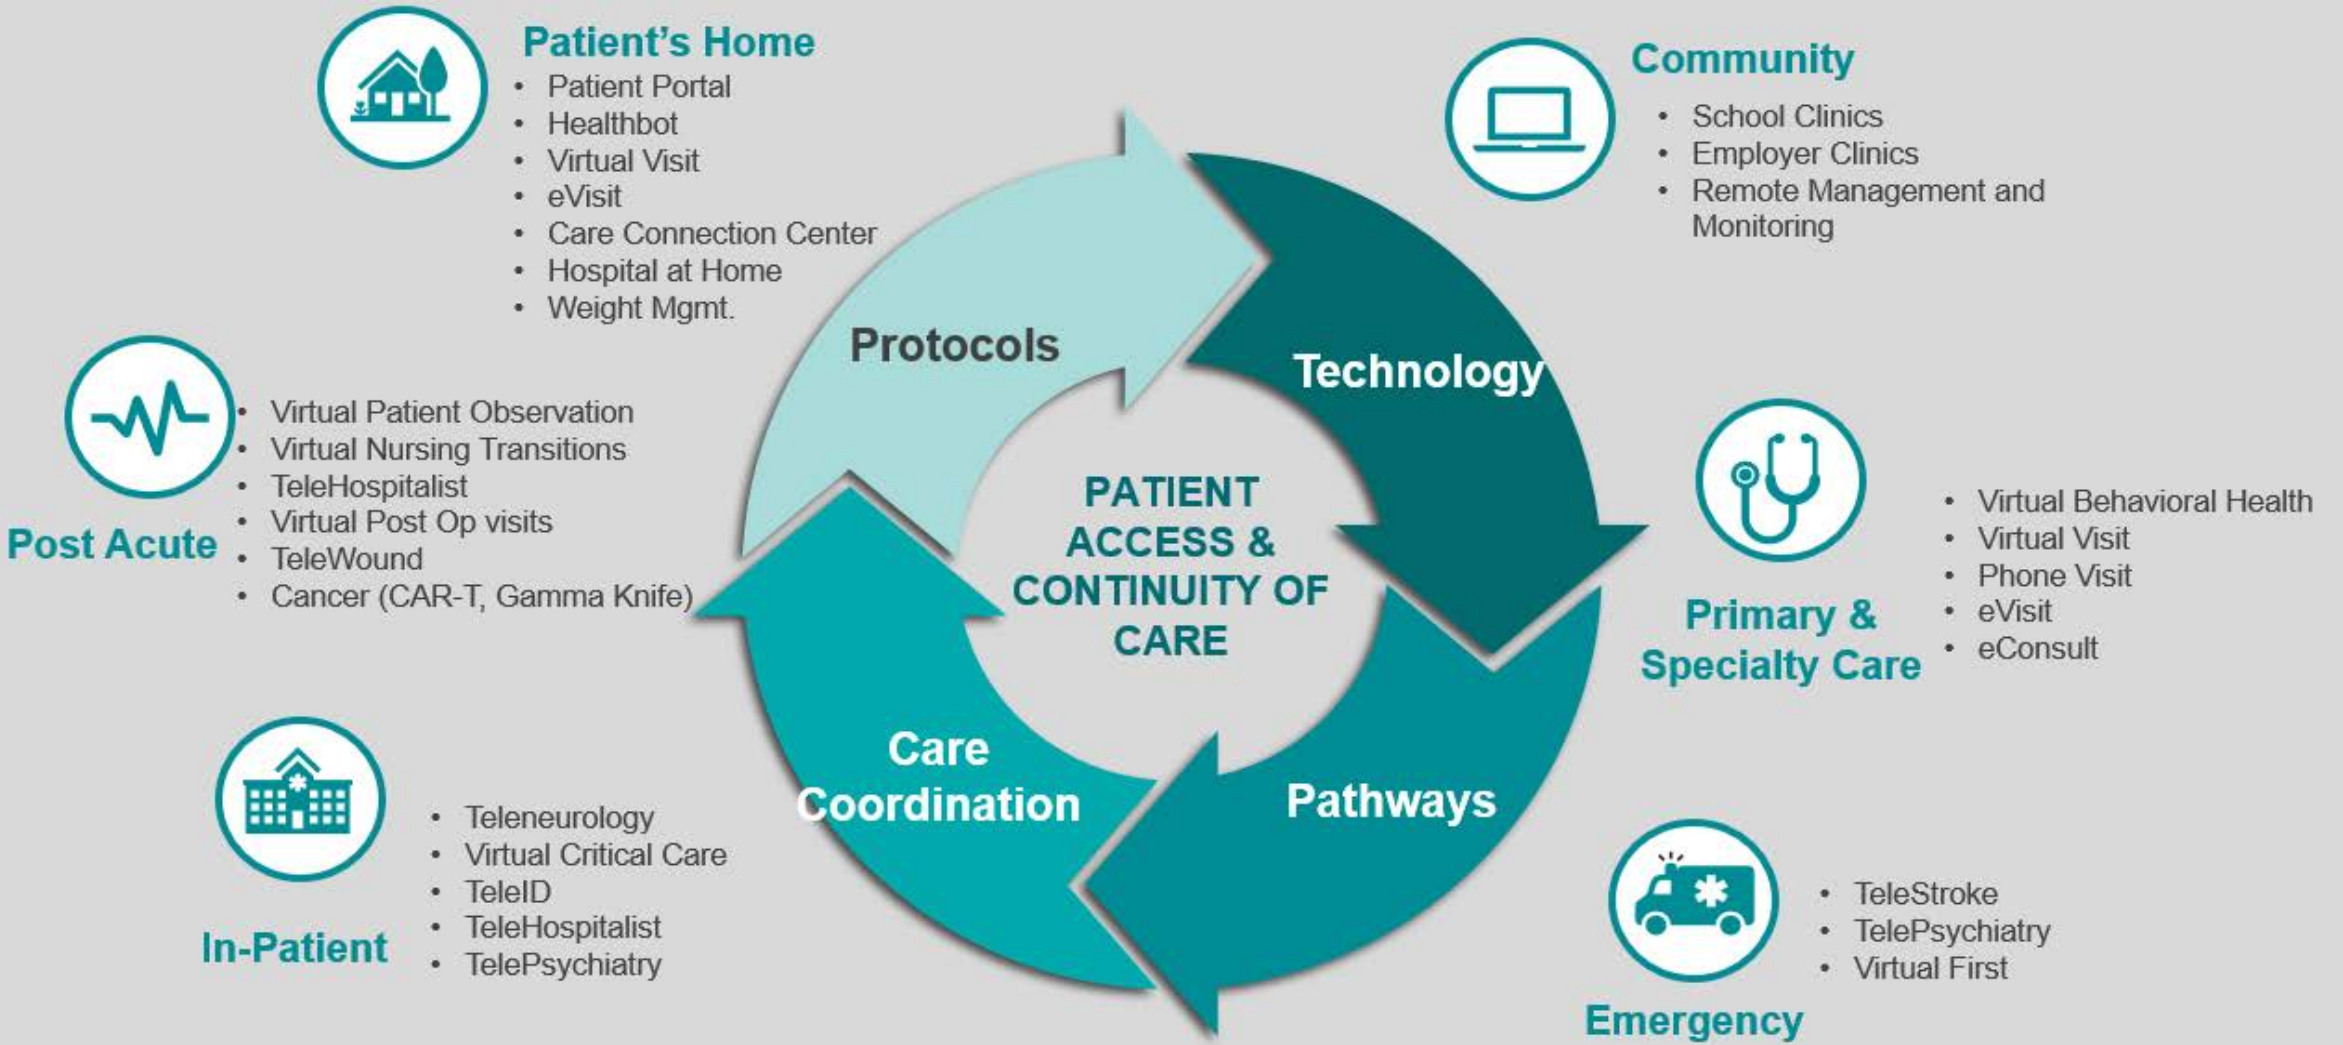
Patient's Home
- Patient Portal
- Healthbot
- Virtual Visit
- eVisit
- Care Connection Center
- Hospital at Home
- Weight Mgmt.

Community
- School Clinics
- Employer Clinics
- Remote Management and Monitoring

Post Acute
- Virtual Patient Observation
- Virtual Nursing Transitions
- TeleHospitalist
- Virtual Post Op visits
- TeleWound
- Cancer (CAR-T, Gamma Knife)

Protocols

Technology

PATIENT ACCESS & CONTINUITY OF CARE

Care Coordination

Pathways

Primary & Specialty Care
- Virtual Behavioral Health
- Virtual Visit
- Phone Visit
- eVisit
- eConsult

In-Patient
- Teleneurology
- Virtual Critical Care
- TeleID
- TeleHospitalist
- TelePsychiatry

Emergency
- TeleStroke
- TelePsychiatry
- Virtual First